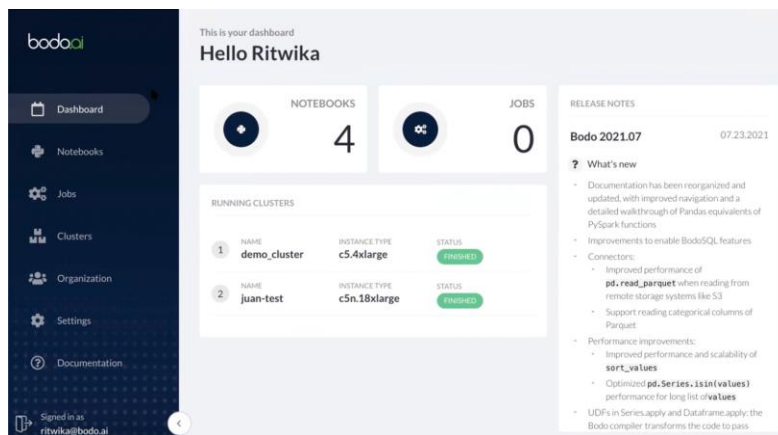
bodo.ai

Dashboard

Notebooks

Jobs

Clusters

Organization

Settings

Documentation

Signed in as
ritwika@bodo.ai

This is your dashboard
Hello Ritwika

NOTEBOOKS
4

JOBS
0

RUNNING CLUSTERS

| | NAME | INSTANCE TYPE | STATUS |
|---|---|---|---|
| 1 | demo_cluster | c5.4xlarge | FINISHED |
| 2 | juan-test | c5n.18xlarge | FINISHED |

RELEASE NOTES

Bodo 2021.07 07.23.2021

? What's new

- Documentation has been reorganized and updated, with improved navigation and a detailed walkthrough of Pandas equivalents of PySpark functions
- Improvements to enable BodoSQL features
- Connectors:
  - Improved performance of pd.read_parquet when reading from remote storage systems like S3
  - Support reading categorical columns of Parquet
- Performance improvements:
  - Improved performance and scalability of sort_values
  - Optimized pd.Series.isin(values) performance for long list of values
- UDFs in Series.apply and Dataframe.apply: the Bodo compiler transforms the code to pass